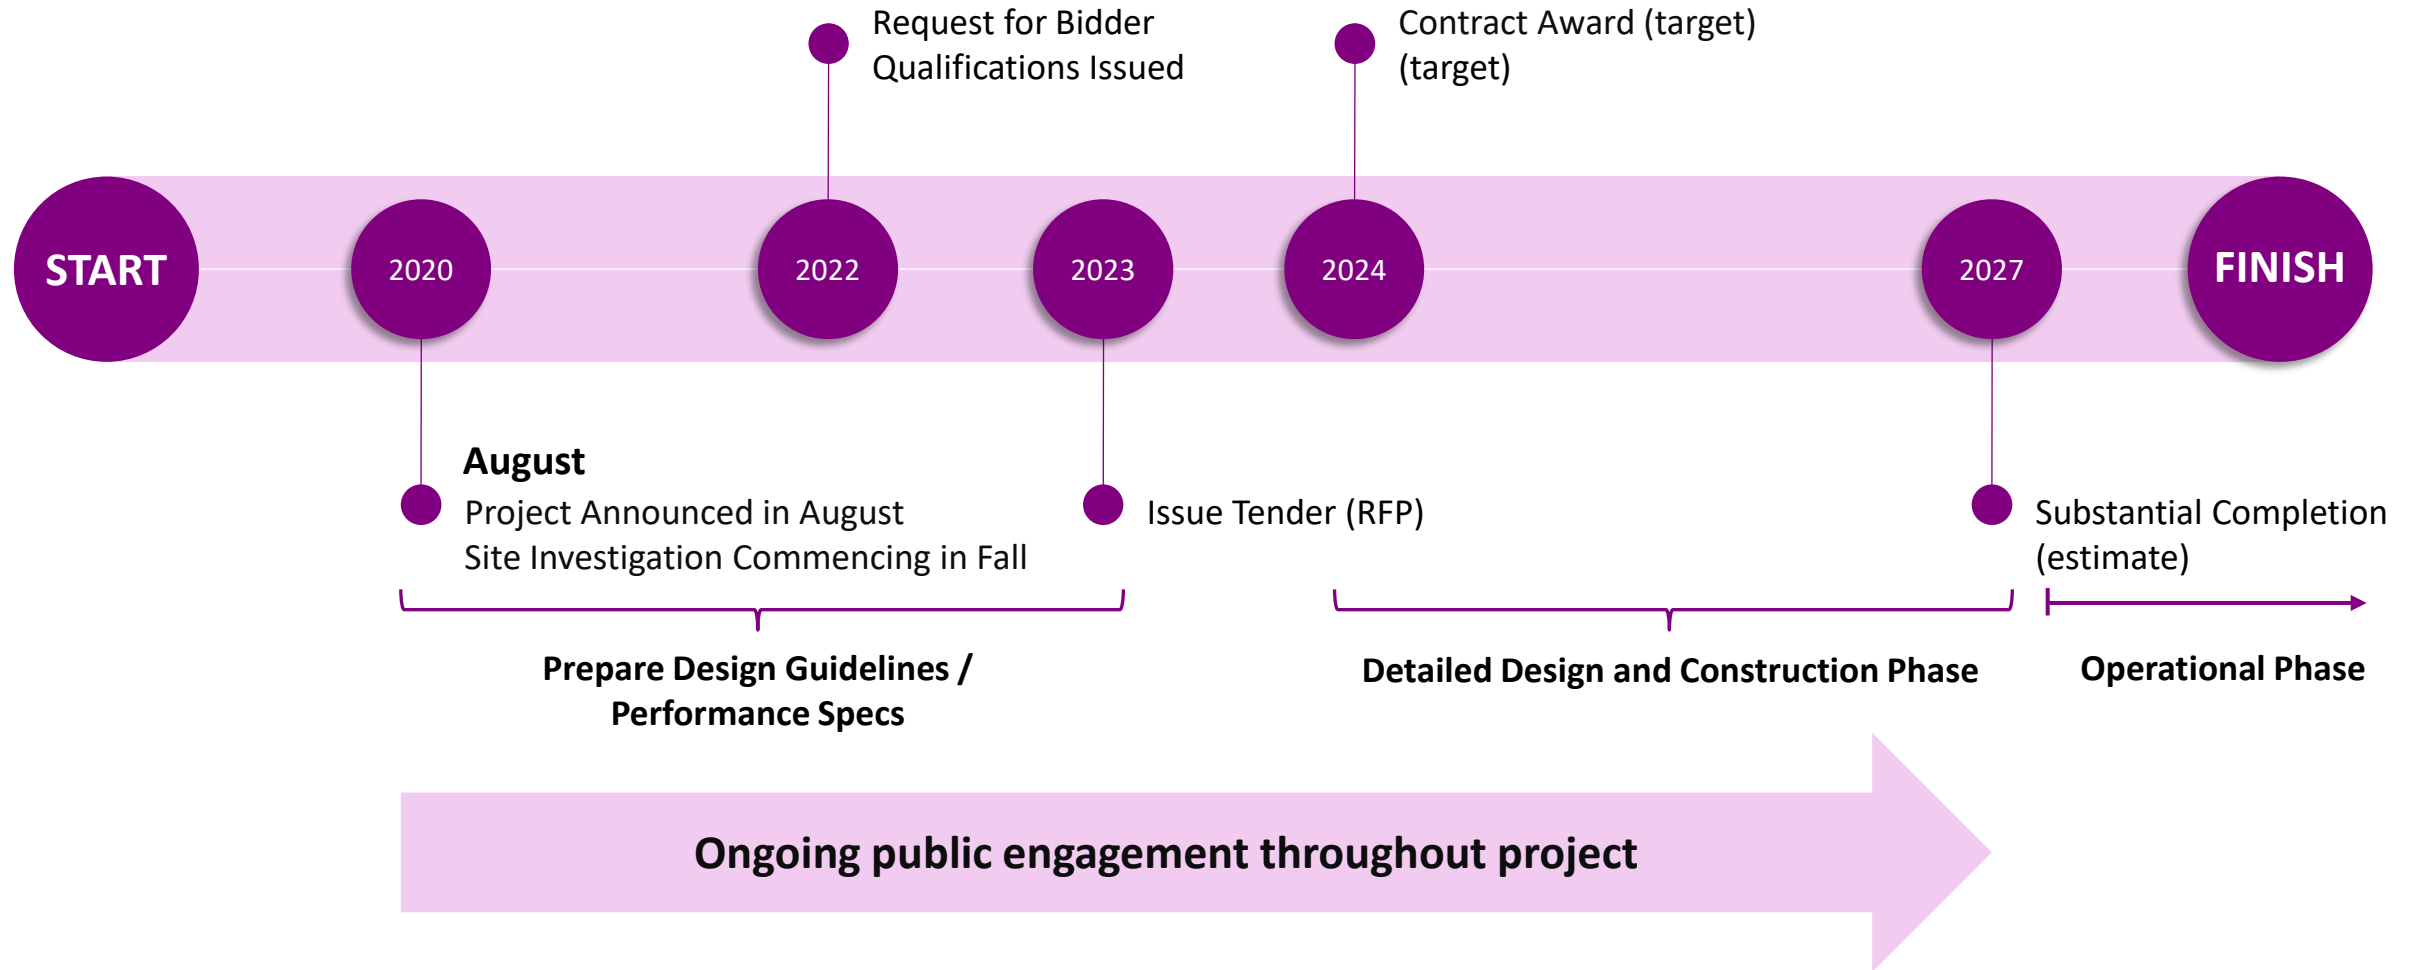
Request for Bidder Qualifications Issued

Contract Award (target) (target)

START

2020

2022

2023

2024

2027

FINISH

August
Project Announced in August
Site Investigation Commencing in Fall

Issue Tender (RFP)

Substantial Completion (estimate)

Prepare Design Guidelines / Performance Specs

Detailed Design and Construction Phase

Operational Phase

Ongoing public engagement throughout project